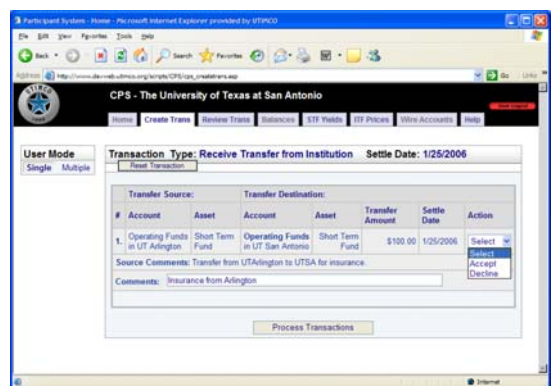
Participant System - Home - Microsoft Internet Explorer provided by UTIMCO

File Edit View Favorites Tools Help

Back Search Favorites

Address http://www.devweb.utimco.org/scripts/CPS/cps_createtrans.asp Go Links

CPS - The University of Texas at San Antonio

Home Create Trans Review Trans Balances STF Yields ITF Prices Wire Accounts Help

User Mode
Single Multiple

Transaction Type: Receive Transfer from Institution Settle Date: 1/25/2006

Reset Transaction

| # | Transfer Source: Account | Asset | Transfer Destination: Account | Asset | Transfer Amount | Settle Date | Action |
|---|---|---|---|---|---|---|---|
| 1. | Operating Funds in UT Arlington | Short Term Fund | Operating Funds in UT San Antonio | Short Term Fund | $100.00 | 1/25/2006 | Select |

Source Comments: Transfer from UTArlington to UTSA for insurance.

Comments: Insurance from Arlington

Select
Accept
Decline

Process Transactions

Internet